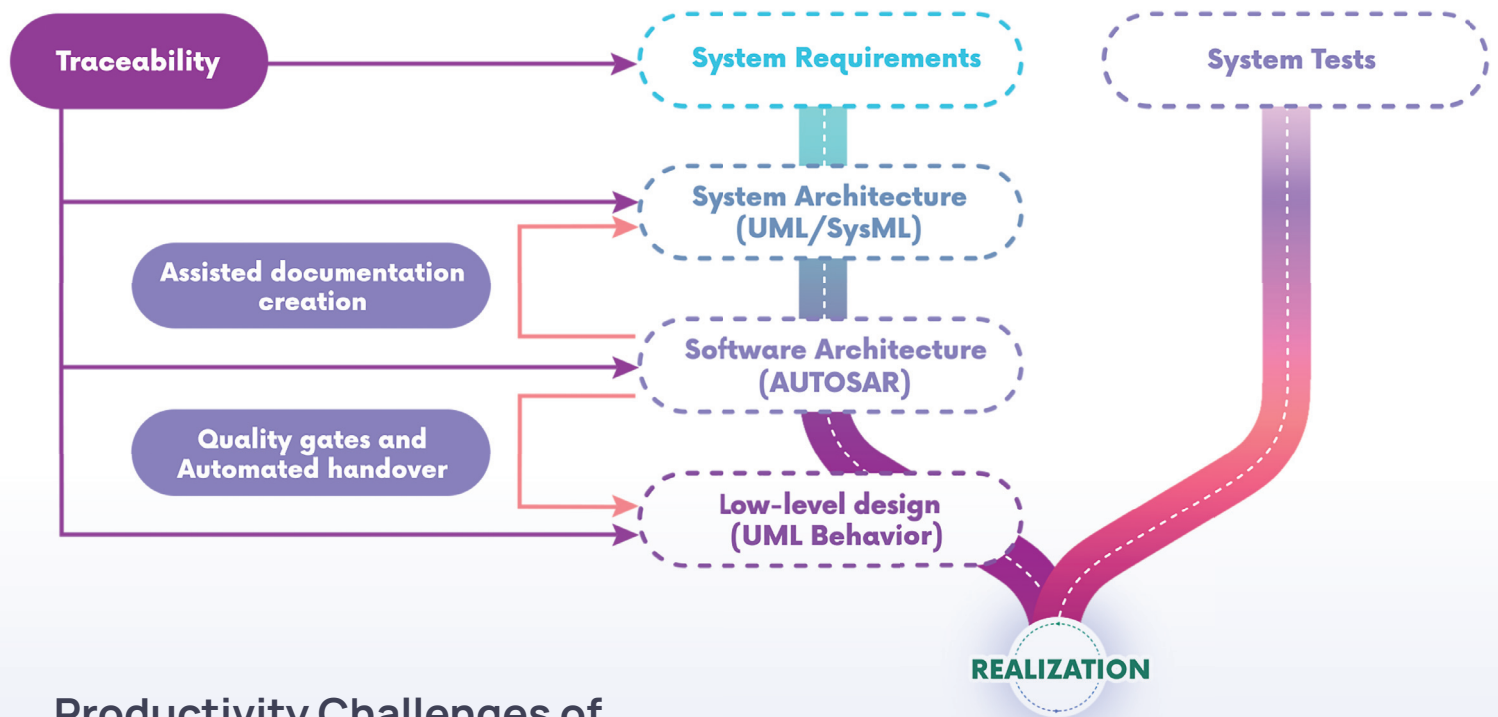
Traceability

System Requirements

System Tests

System Architecture (UML/SysML)

Assisted documentation creation

Software Architecture (AUTOSAR)

Quality gates and Automated handover

Low-level design (UML Behavior)

REALIZATION

Productivity Challenges of